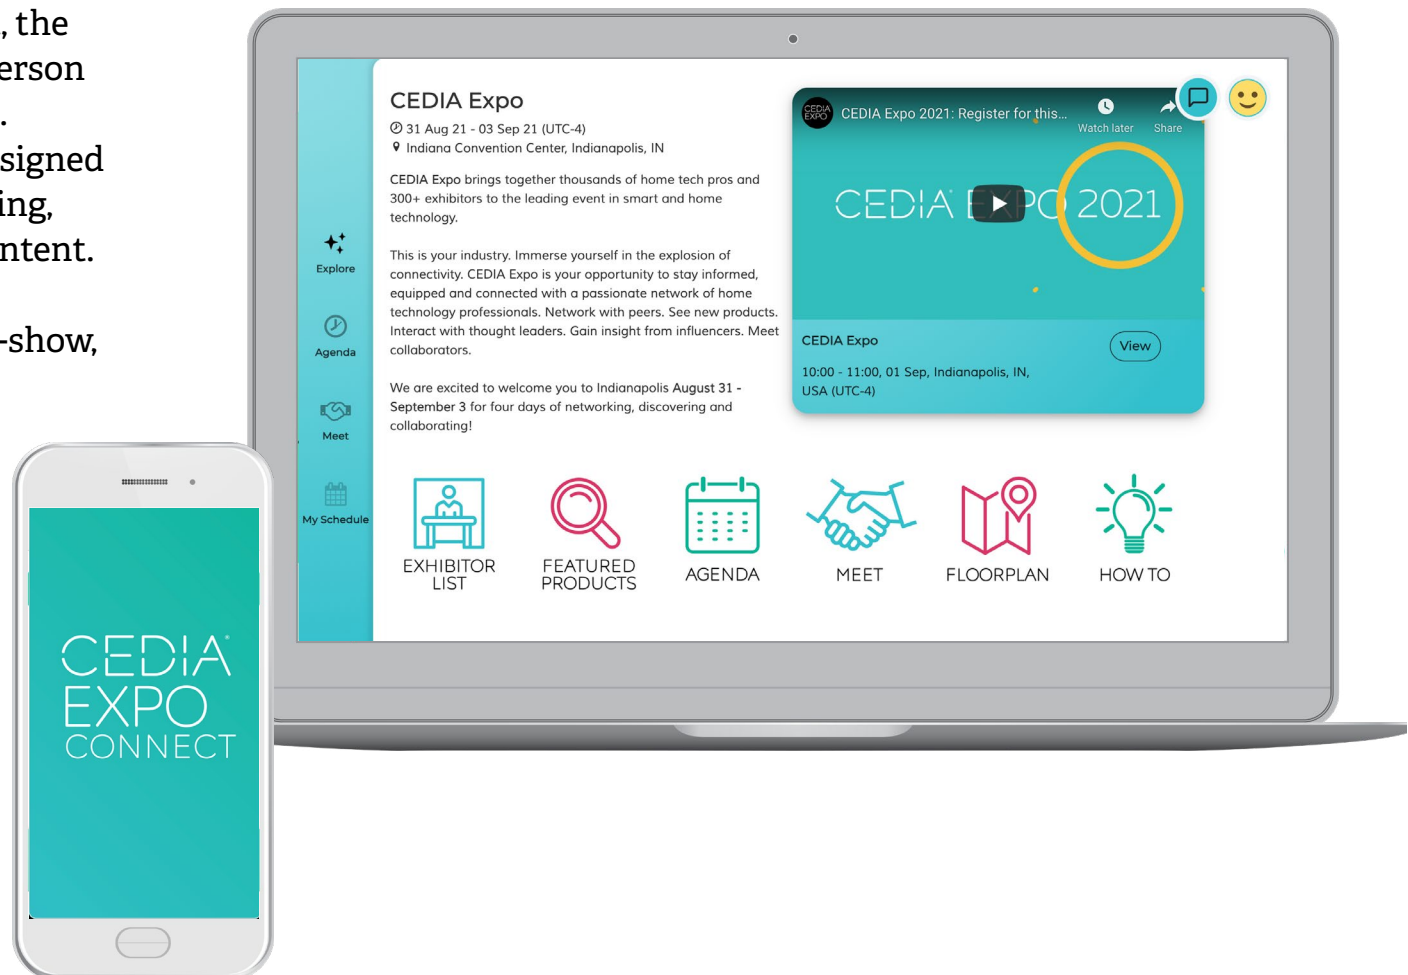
, the
erson
.
signed
ing,
ntent.

-show,

CEDIA Expo
31 Aug 21 - 03 Sep 21 (UTC-4)
Indiana Convention Center, Indianapolis, IN

CEDIA Expo brings together thousands of home tech pros and 300+ exhibitors to the leading event in smart and home technology.

This is your industry. Immerse yourself in the explosion of connectivity. CEDIA Expo is your opportunity to stay informed, equipped and connected with a passionate network of home technology professionals. Network with peers. See new products. Interact with thought leaders. Gain insight from influencers. Meet collaborators.

We are excited to welcome you to Indianapolis August 31 - September 3 for four days of networking, discovering and collaborating!

Explore
Agenda
Meet
My Schedule

CEDIA EXPO
CEDIA Expo 2021: Register for this...
Watch later
Share
CEDIA EXPO 2021

CEDIA Expo
View
10:00 - 11:00, 01 Sep, Indianapolis, IN, USA (UTC-4)

EXHIBITOR LIST
FEATURED PRODUCTS
AGENDA
MEET
FLOORPLAN
HOW TO

CEDIA EXPO CONNECT